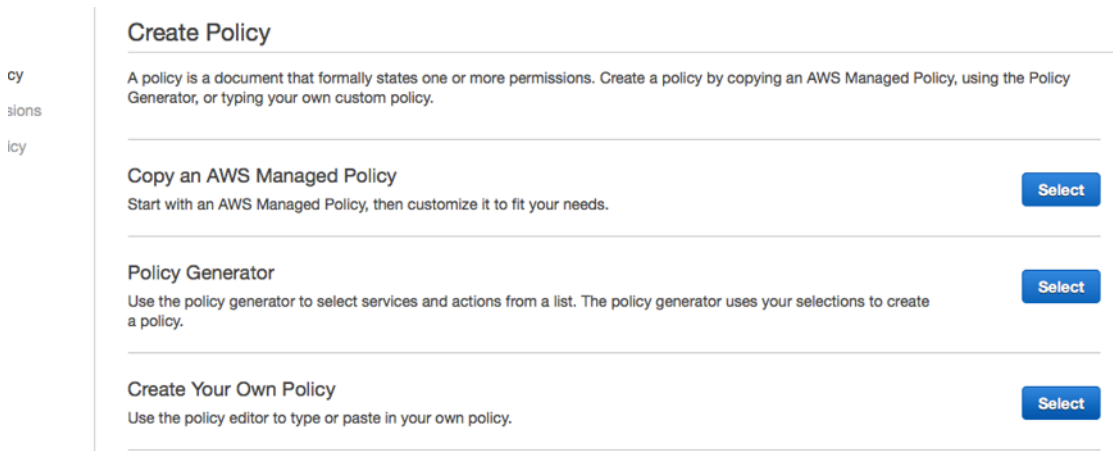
cy
sions
icy

Create Policy

A policy is a document that formally states one or more permissions. Create a policy by copying an AWS Managed Policy, using the Policy Generator, or typing your own custom policy.

Copy an AWS Managed Policy
Start with an AWS Managed Policy, then customize it to fit your needs.
Select

Policy Generator
Use the policy generator to select services and actions from a list. The policy generator uses your selections to create a policy.
Select

Create Your Own Policy
Use the policy editor to type or paste in your own policy.
Select